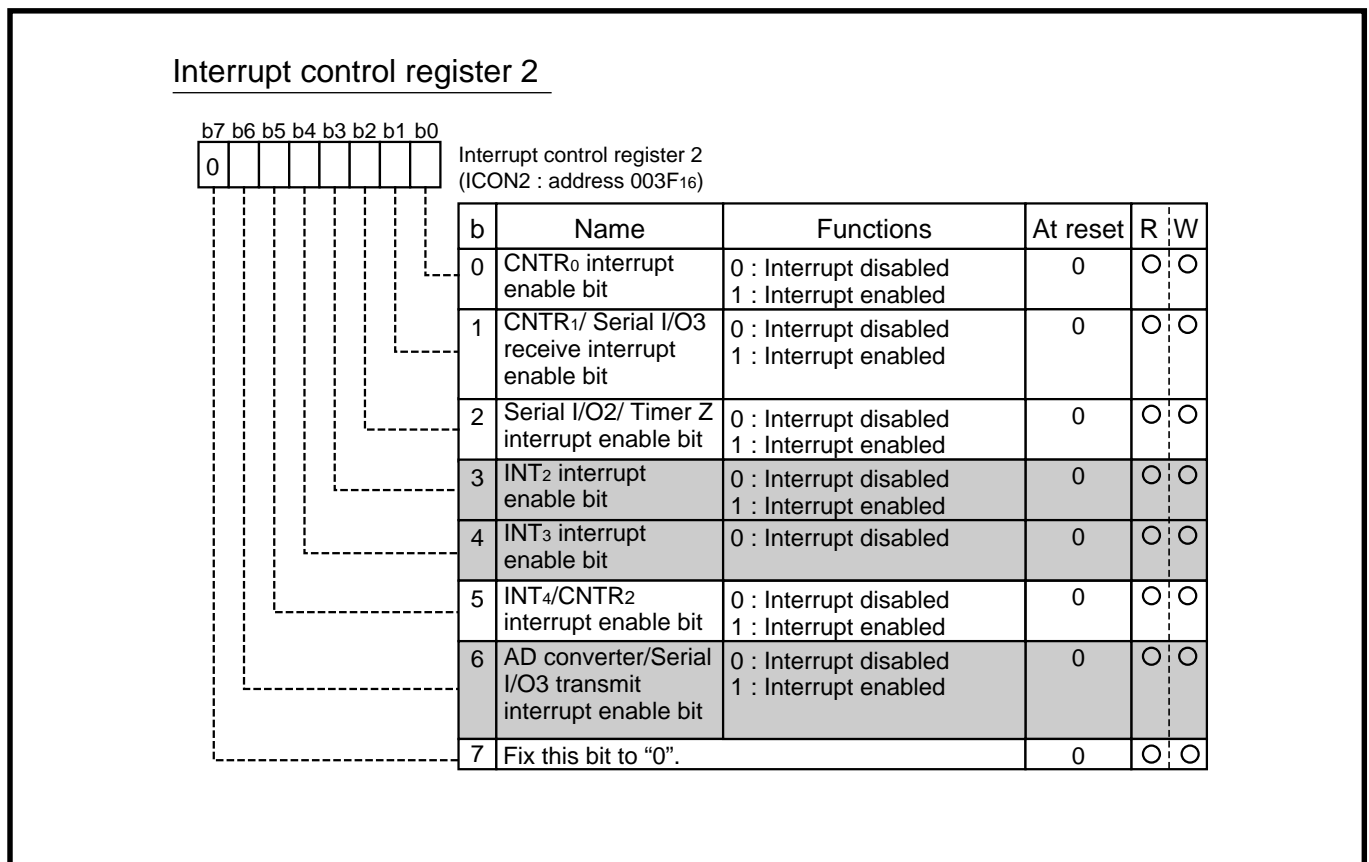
Interrupt control register 2

b7 b6 b5 b4 b3 b2 b1 b0

0

Interrupt control register 2
(ICON2 : address 003F$_{16}$)

| b | Name | Functions | At reset | R | W |
|---|---|---|---|---|---|
| 0 | CNTR$_0$ interrupt enable bit | 0 : Interrupt disabled<br>1 : Interrupt enabled | 0 | ○ | ○ |
| 1 | CNTR$_1$/ Serial I/O3 receive interrupt enable bit | 0 : Interrupt disabled<br>1 : Interrupt enabled | 0 | ○ | ○ |
| 2 | Serial I/O2/ Timer Z interrupt enable bit | 0 : Interrupt disabled<br>1 : Interrupt enabled | 0 | ○ | ○ |
| 3 | INT$_2$ interrupt enable bit | 0 : Interrupt disabled<br>1 : Interrupt enabled | 0 | ○ | ○ |
| 4 | INT$_3$ interrupt enable bit | 0 : Interrupt disabled | 0 | ○ | ○ |
| 5 | INT$_4$/CNTR$_2$ interrupt enable bit | 0 : Interrupt disabled<br>1 : Interrupt enabled | 0 | ○ | ○ |
| 6 | AD converter/Serial I/O3 transmit interrupt enable bit | 0 : Interrupt disabled<br>1 : Interrupt enabled | 0 | ○ | ○ |
| 7 | Fix this bit to “0”. | | 0 | ○ | ○ |